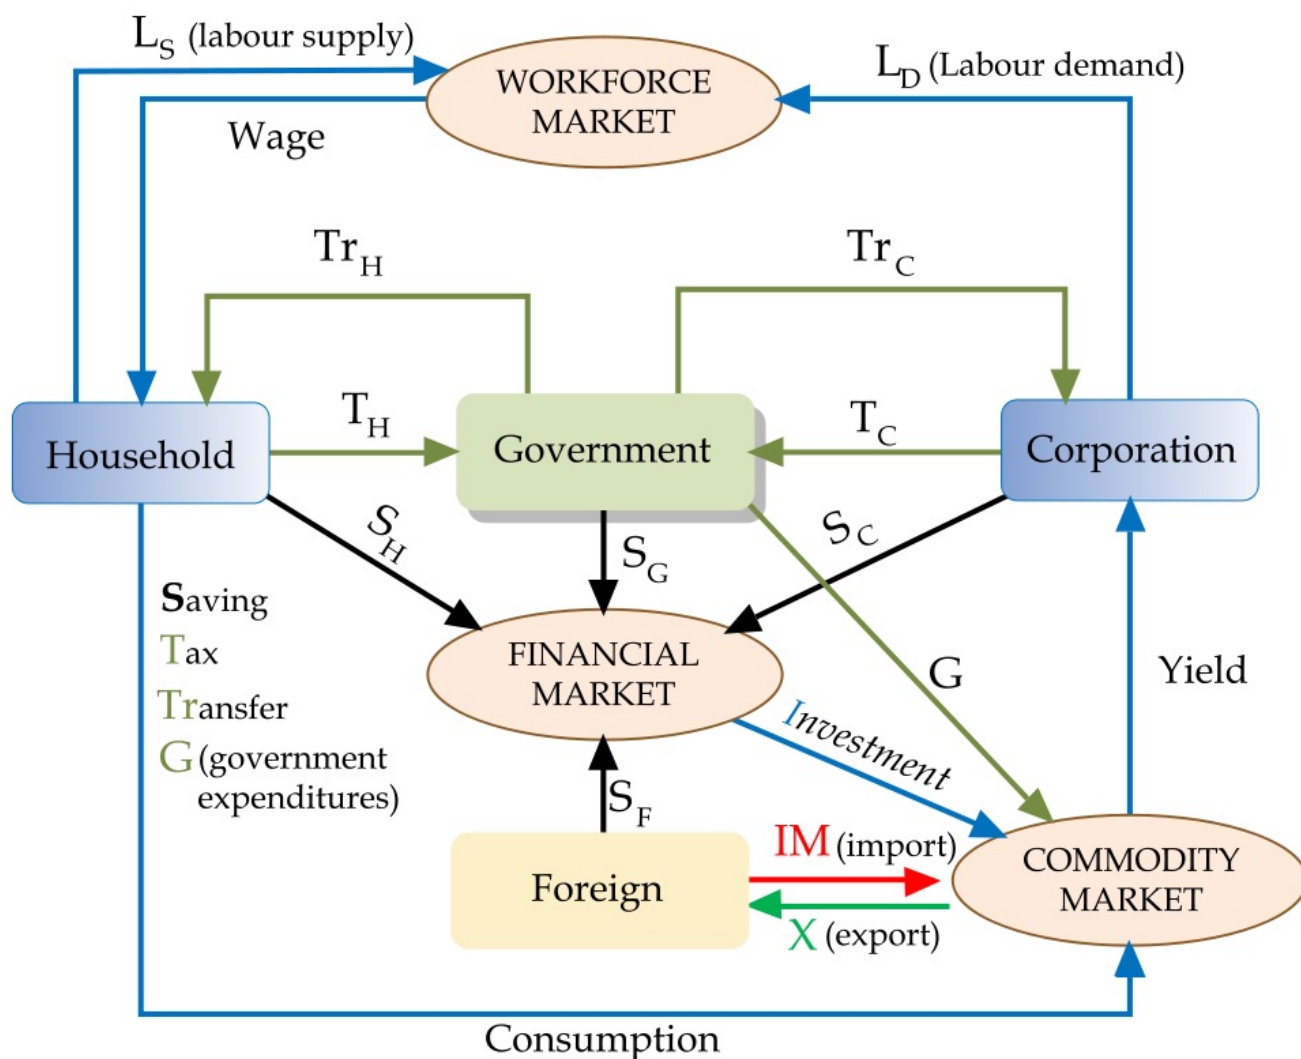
$L_S$ (labour supply)
WORKFORCE MARKET
$L_D$ (Labour demand)
Wage
$Tr_H$
$Tr_C$
$T_H$
$T_C$
Household
Government
Corporation
$S_H$
$S_G$
$S_C$
Saving
Tax
Transfer
G (government expenditures)
FINANCIAL MARKET
G
Yield
Investment
$S_F$
IM (import)
Foreign
COMMODITY MARKET
X (export)
Consumption